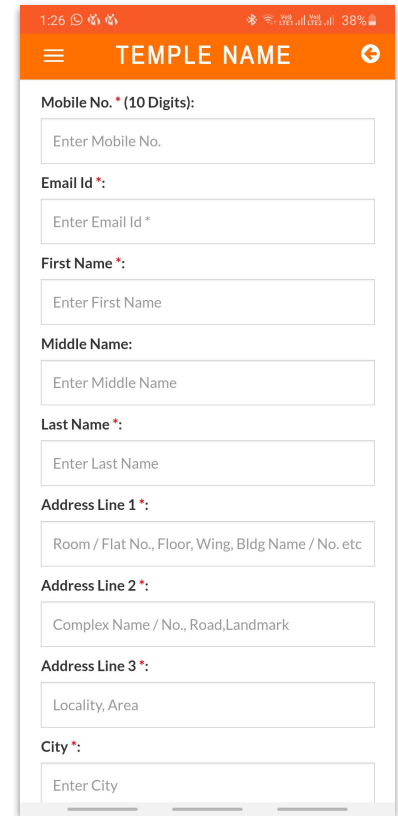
1:26

VoLTE1 VoLTE2 38%

TEMPLE NAME

Mobile No. * (10 Digits):

Enter Mobile No.

Email Id *:

Enter Email Id *

First Name *:

Enter First Name

Middle Name:

Enter Middle Name

Last Name *:

Enter Last Name

Address Line 1 *:

Room / Flat No., Floor, Wing, Bldg Name / No. etc

Address Line 2 *:

Complex Name / No., Road,Landmark

Address Line 3 *:

Locality, Area

City *:

Enter City